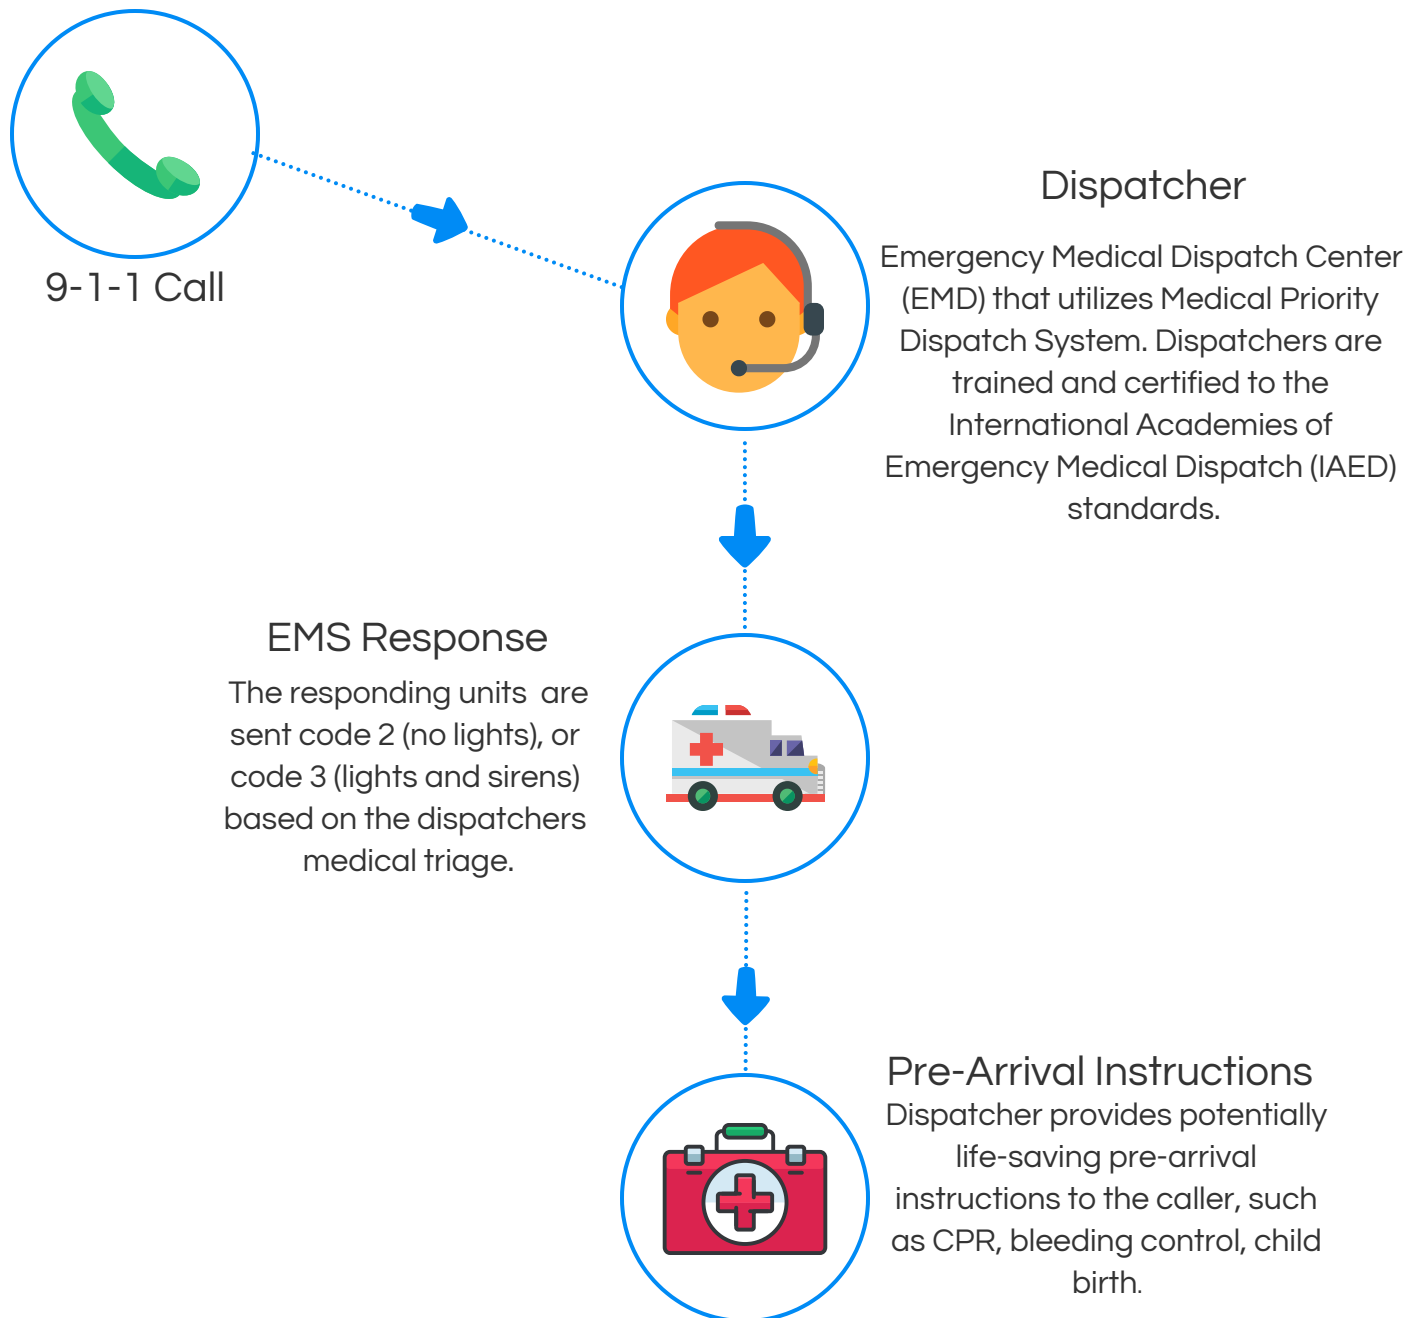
9-1-1 Call

Dispatcher

Emergency Medical Dispatch Center (EMD) that utilizes Medical Priority Dispatch System. Dispatchers are trained and certified to the International Academies of Emergency Medical Dispatch (IAED) standards.

EMS Response

The responding units  are sent code 2 (no lights), or code 3 (lights and sirens) based on the dispatchers medical triage.

Pre-Arrival Instructions

Dispatcher provides potentially life-saving pre-arrival instructions to the caller, such as CPR, bleeding control, child birth.